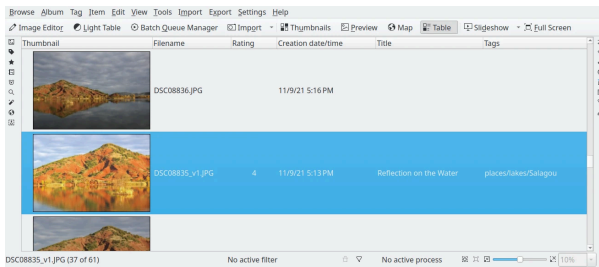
Browse Album Tag Item Edit View Tools Import Export Settings Help

Image Editor Light Table Batch Queue Manager Import Thumbnails Preview Map Table Slideshow Full Screen

| Thumbnail | Filename | Rating | Creation date/time | Title | Tags |
|---|---|---|---|---|---|
| | DSC08836.JPG | | 11/9/21 5:16 PM | | |
| | DSC08835_v1.JPG | 4 | 11/9/21 5:13 PM | Reflection on the Water | places/lakes/Salagou |
| | | | | | |

DSC08835_v1.JPG (37 of 61) No active filter No active process 10%